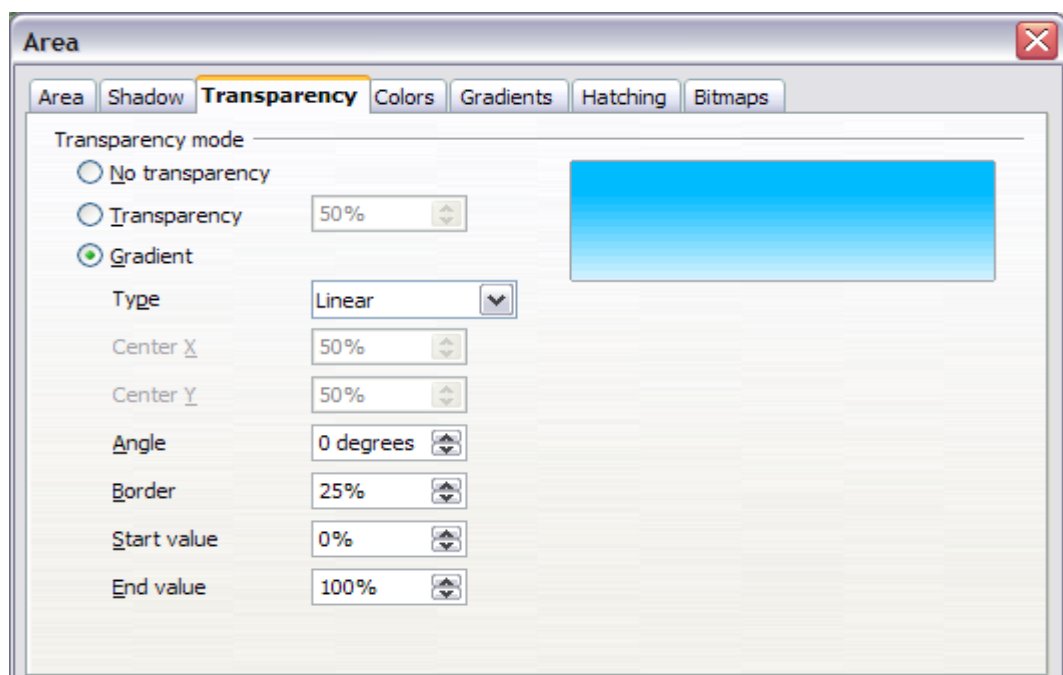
Area

Area | Shadow | Transparency | Colors | Gradients | Hatching | Bitmaps

Transparency mode

No transparency

Transparency 50%

Gradient

Type Linear

Center X 50%

Center Y 50%

Angle 0 degrees

Border 25%

Start value 0%

End value 100%